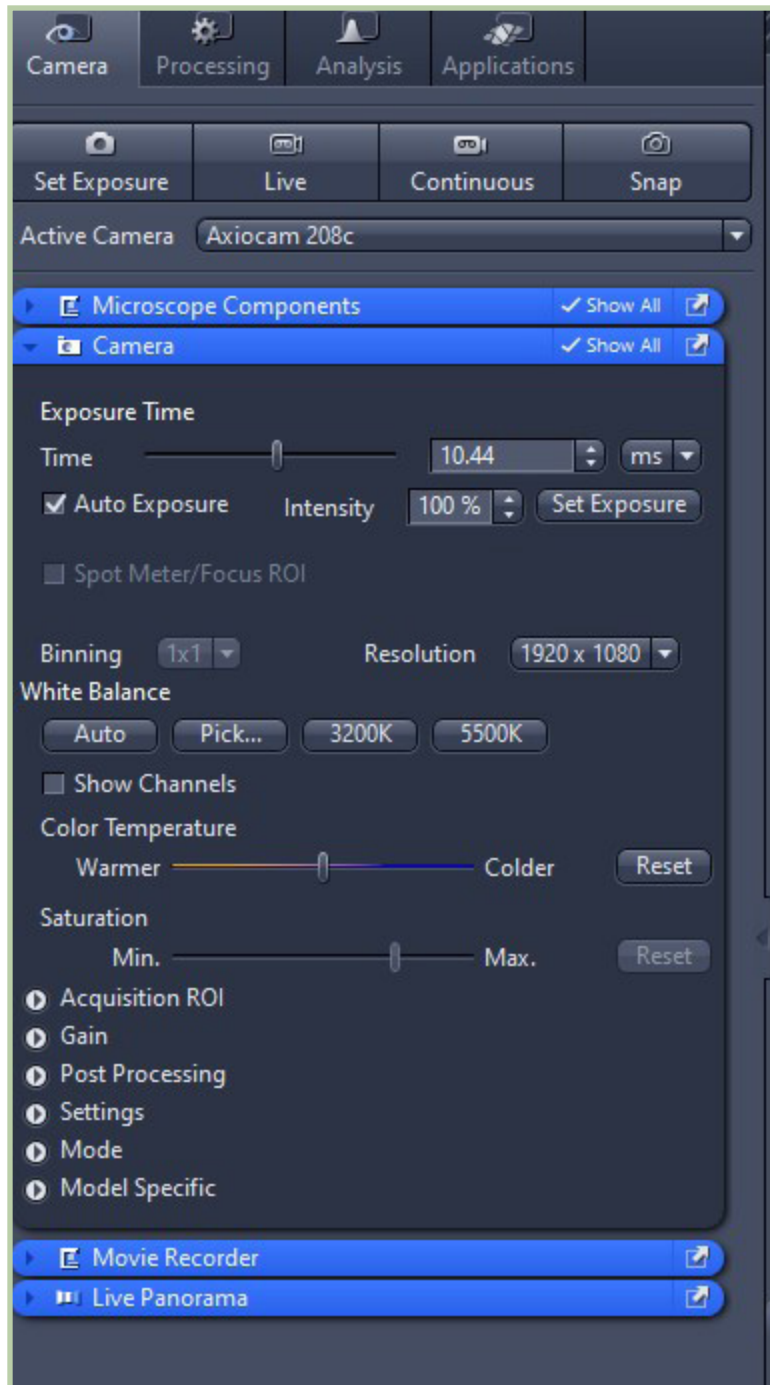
Camera Processing Analysis Applications

Set Exposure | Live | Continuous | Snap

Active Camera Axiocam 208c

Microscope Components ✓ Show All

Camera ✓ Show All

Exposure Time

Time 10.44 ms

Auto Exposure Intensity 100 % Set Exposure

Spot Meter/Focus ROI

Binning 1x1 Resolution 1920 x 1080

White Balance

Auto Pick... 3200K 5500K

Show Channels

Color Temperature

Warmer Colder Reset

Saturation

Min. Max. Reset

Acquisition ROI

Gain

Post Processing

Settings

Mode

Model Specific

Movie Recorder

Live Panorama